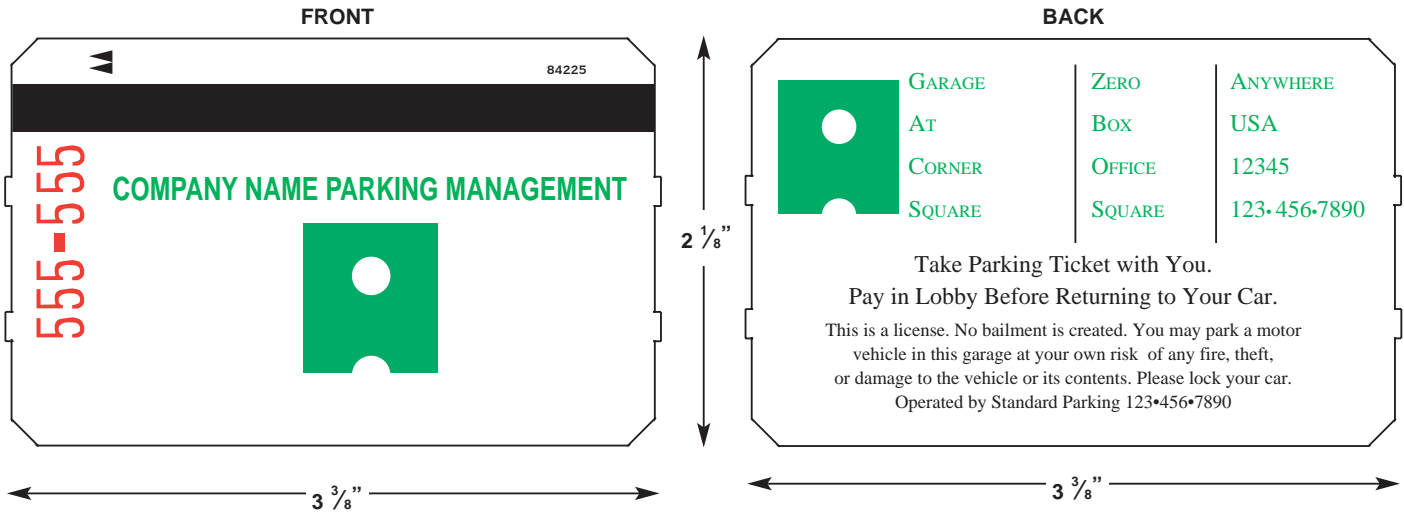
FRONT

84225

555-555

COMPANY NAME PARKING MANAGEMENT

$3\frac{3}{8}$"

$2\frac{1}{8}$"

BACK

| GARAGE | ZERO | ANYWHERE |
|---|---|---|
| AT | BOX | USA |
| CORNER | OFFICE | 12345 |
| SQUARE | SQUARE | 123•456•7890 |

Take Parking Ticket with You.
Pay in Lobby Before Returning to Your Car.

This is a license. No bailment is created. You may park a motor vehicle in this garage at your own risk of any fire, theft, or damage to the vehicle or its contents. Please lock your car.
Operated by Standard Parking 123•456•7890

$3\frac{3}{8}$"